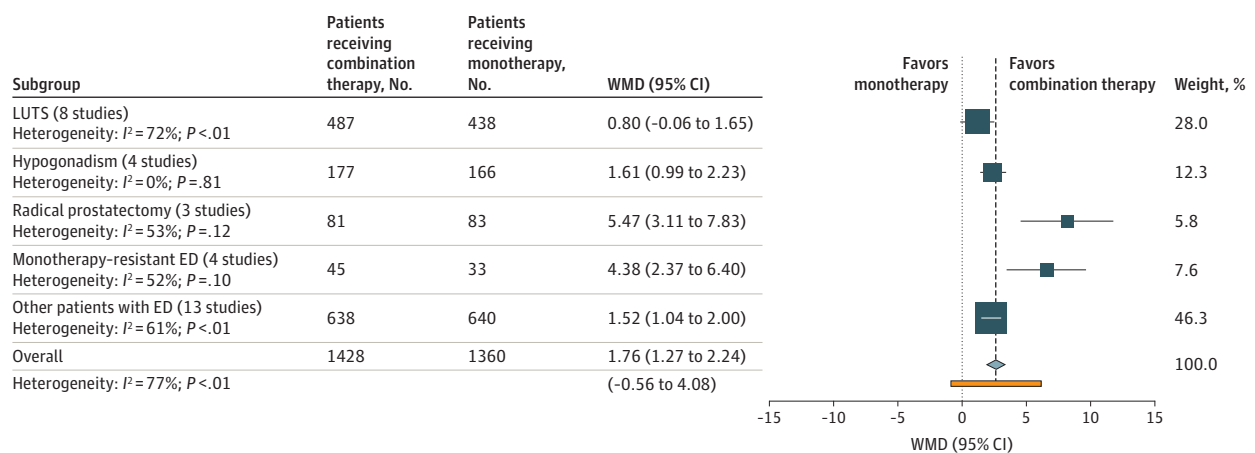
| Subgroup | Patients receiving combination therapy, No. | Patients receiving monotherapy, No. | WMD (95% CI) | Weight, % |
|---|---|---|---|---|
| LUTS (8 studies) Heterogeneity: $I^2$ = 72%; $P$ <.01 | 487 | 438 | 0.80 (−0.06 to 1.65) | 28.0 |
| Hypogonadism (4 studies) Heterogeneity: $I^2$ = 0%; $P$ =.81 | 177 | 166 | 1.61 (0.99 to 2.23) | 12.3 |
| Radical prostatectomy (3 studies) Heterogeneity: $I^2$ = 53%; $P$ =.12 | 81 | 83 | 5.47 (3.11 to 7.83) | 5.8 |
| Monotherapy-resistant ED (4 studies) Heterogeneity: $I^2$ = 52%; $P$ =.10 | 45 | 33 | 4.38 (2.37 to 6.40) | 7.6 |
| Other patients with ED (13 studies) Heterogeneity: $I^2$ = 61%; $P$ <.01 | 638 | 640 | 1.52 (1.04 to 2.00) | 46.3 |
| Overall | 1428 | 1360 | 1.76 (1.27 to 2.24) | 100.0 |
| Heterogeneity: $I^2$ = 77%; $P$ <.01 | | | (−0.56 to 4.08) | |

Favors monotherapy
Favors combination therapy

−15 −10 −5 0 5 10 15
WMD (95% CI)